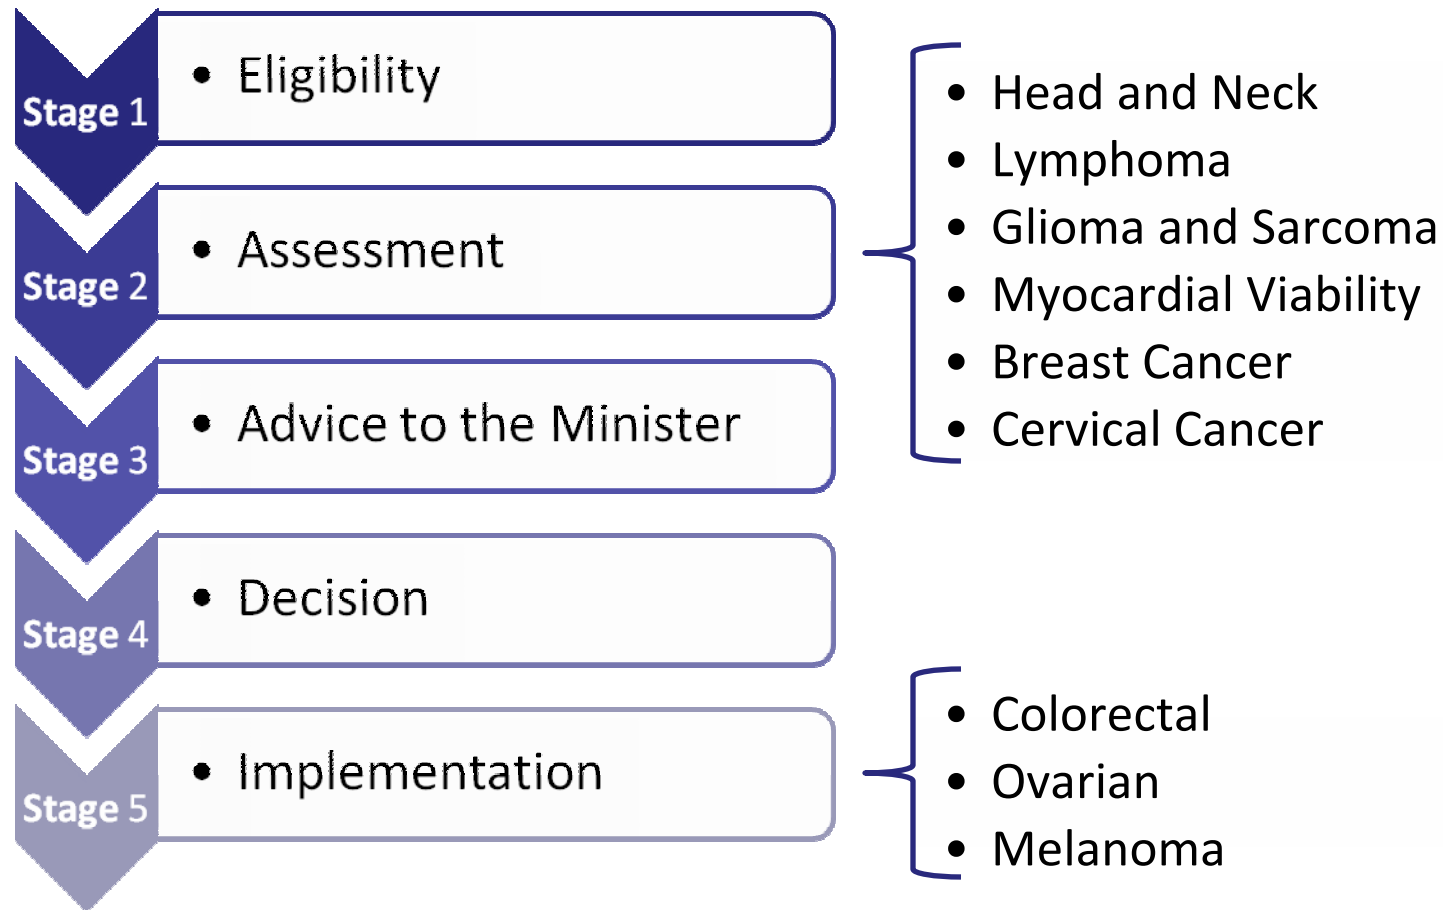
Stage 1
- Eligibility

Stage 2
- Assessment

Stage 3
- Advice to the Minister

Stage 4
- Decision

Stage 5
- Implementation

- Head and Neck
- Lymphoma
- Glioma and Sarcoma
- Myocardial Viability
- Breast Cancer
- Cervical Cancer

- Colorectal
- Ovarian
- Melanoma